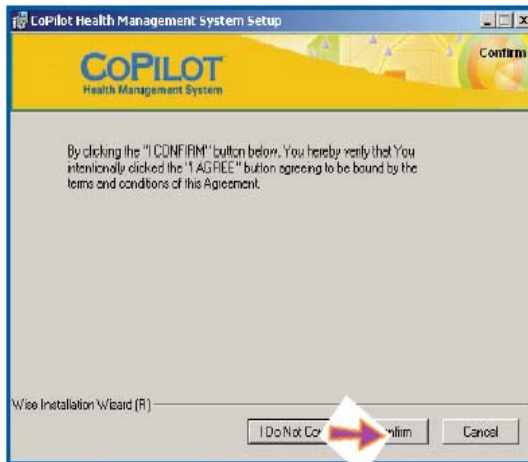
CoPilot Health Management System Setup

COPILOT
Health Management System

Confirm

By clicking the "I CONFIRM" button below, You hereby verify that You intentionally clicked the "I AGREE" button agreeing to be bound by the terms and conditions of this Agreement.

Wise Installation Wizard (R)

I Do Not Co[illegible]

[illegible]nfirm

Cancel